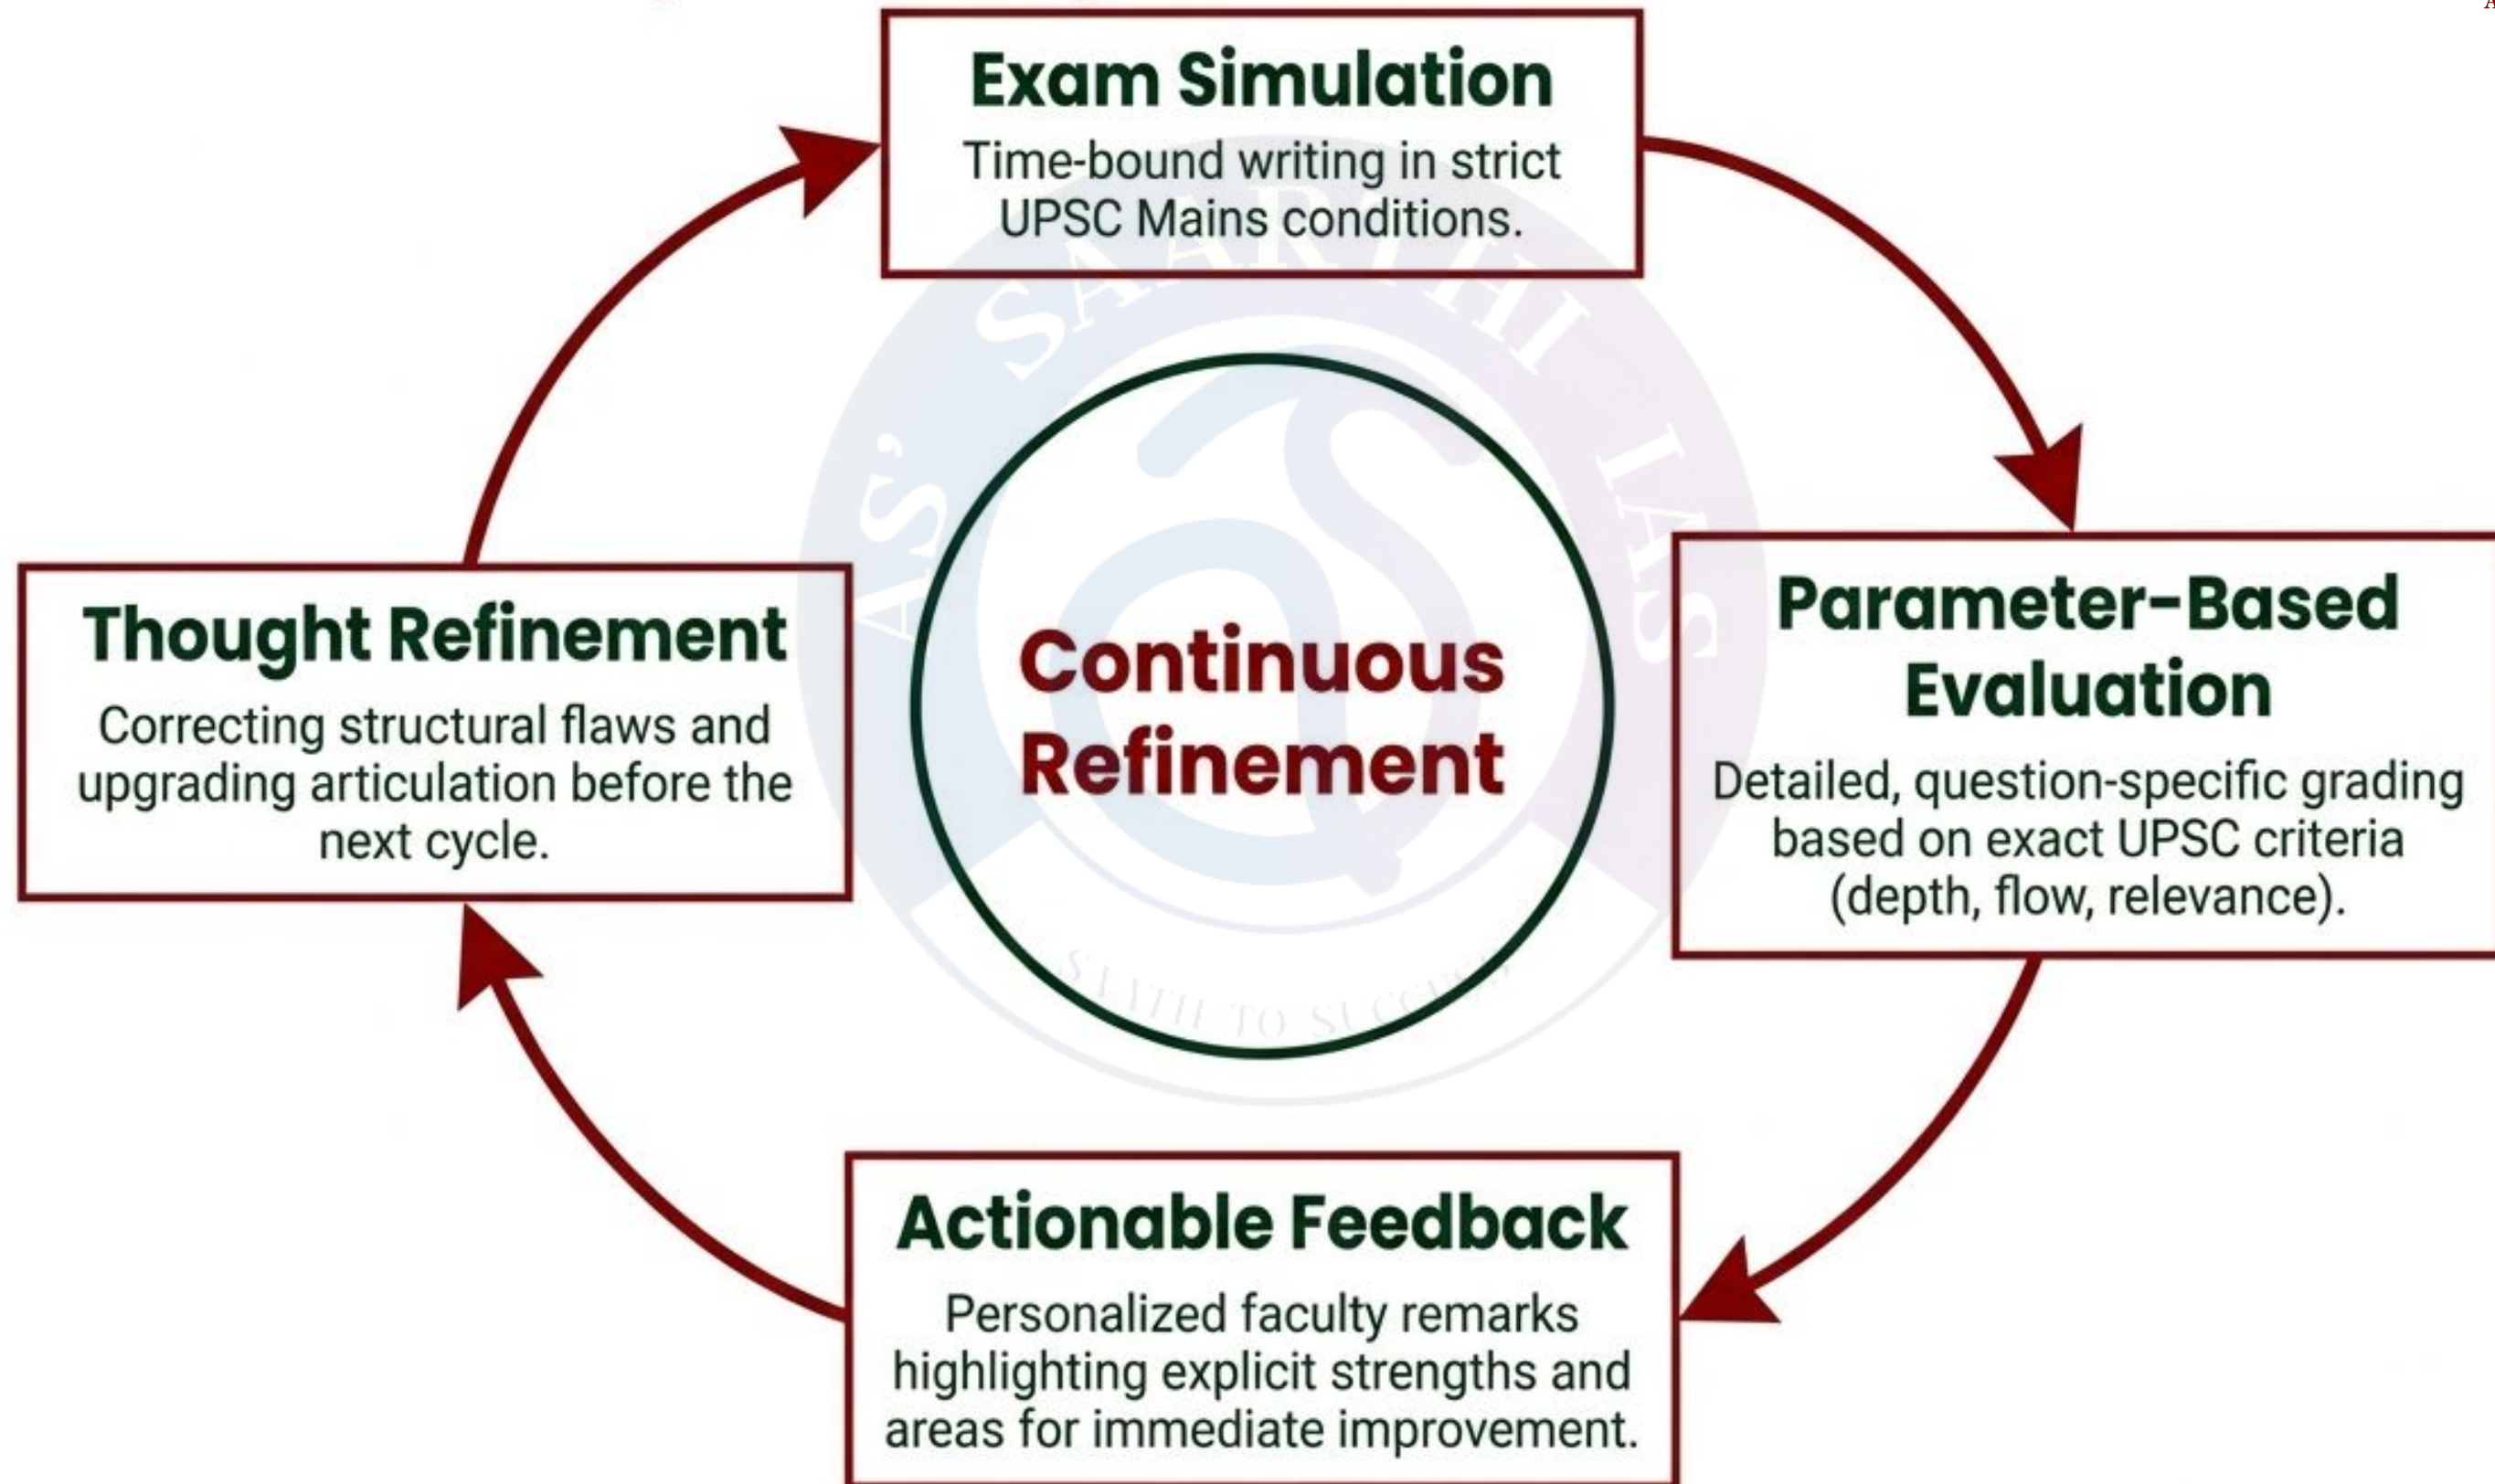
Exam Simulation
Time-bound writing in strict UPSC Mains conditions.

Parameter-Based Evaluation
Detailed, question-specific grading based on exact UPSC criteria (depth, flow, relevance).

Actionable Feedback
Personalized faculty remarks highlighting explicit strengths and areas for immediate improvement.

Thought Refinement
Correcting structural flaws and upgrading articulation before the next cycle.

Continuous Refinement

AS' SAARTHI IAS
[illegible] PATH TO SUCCESS